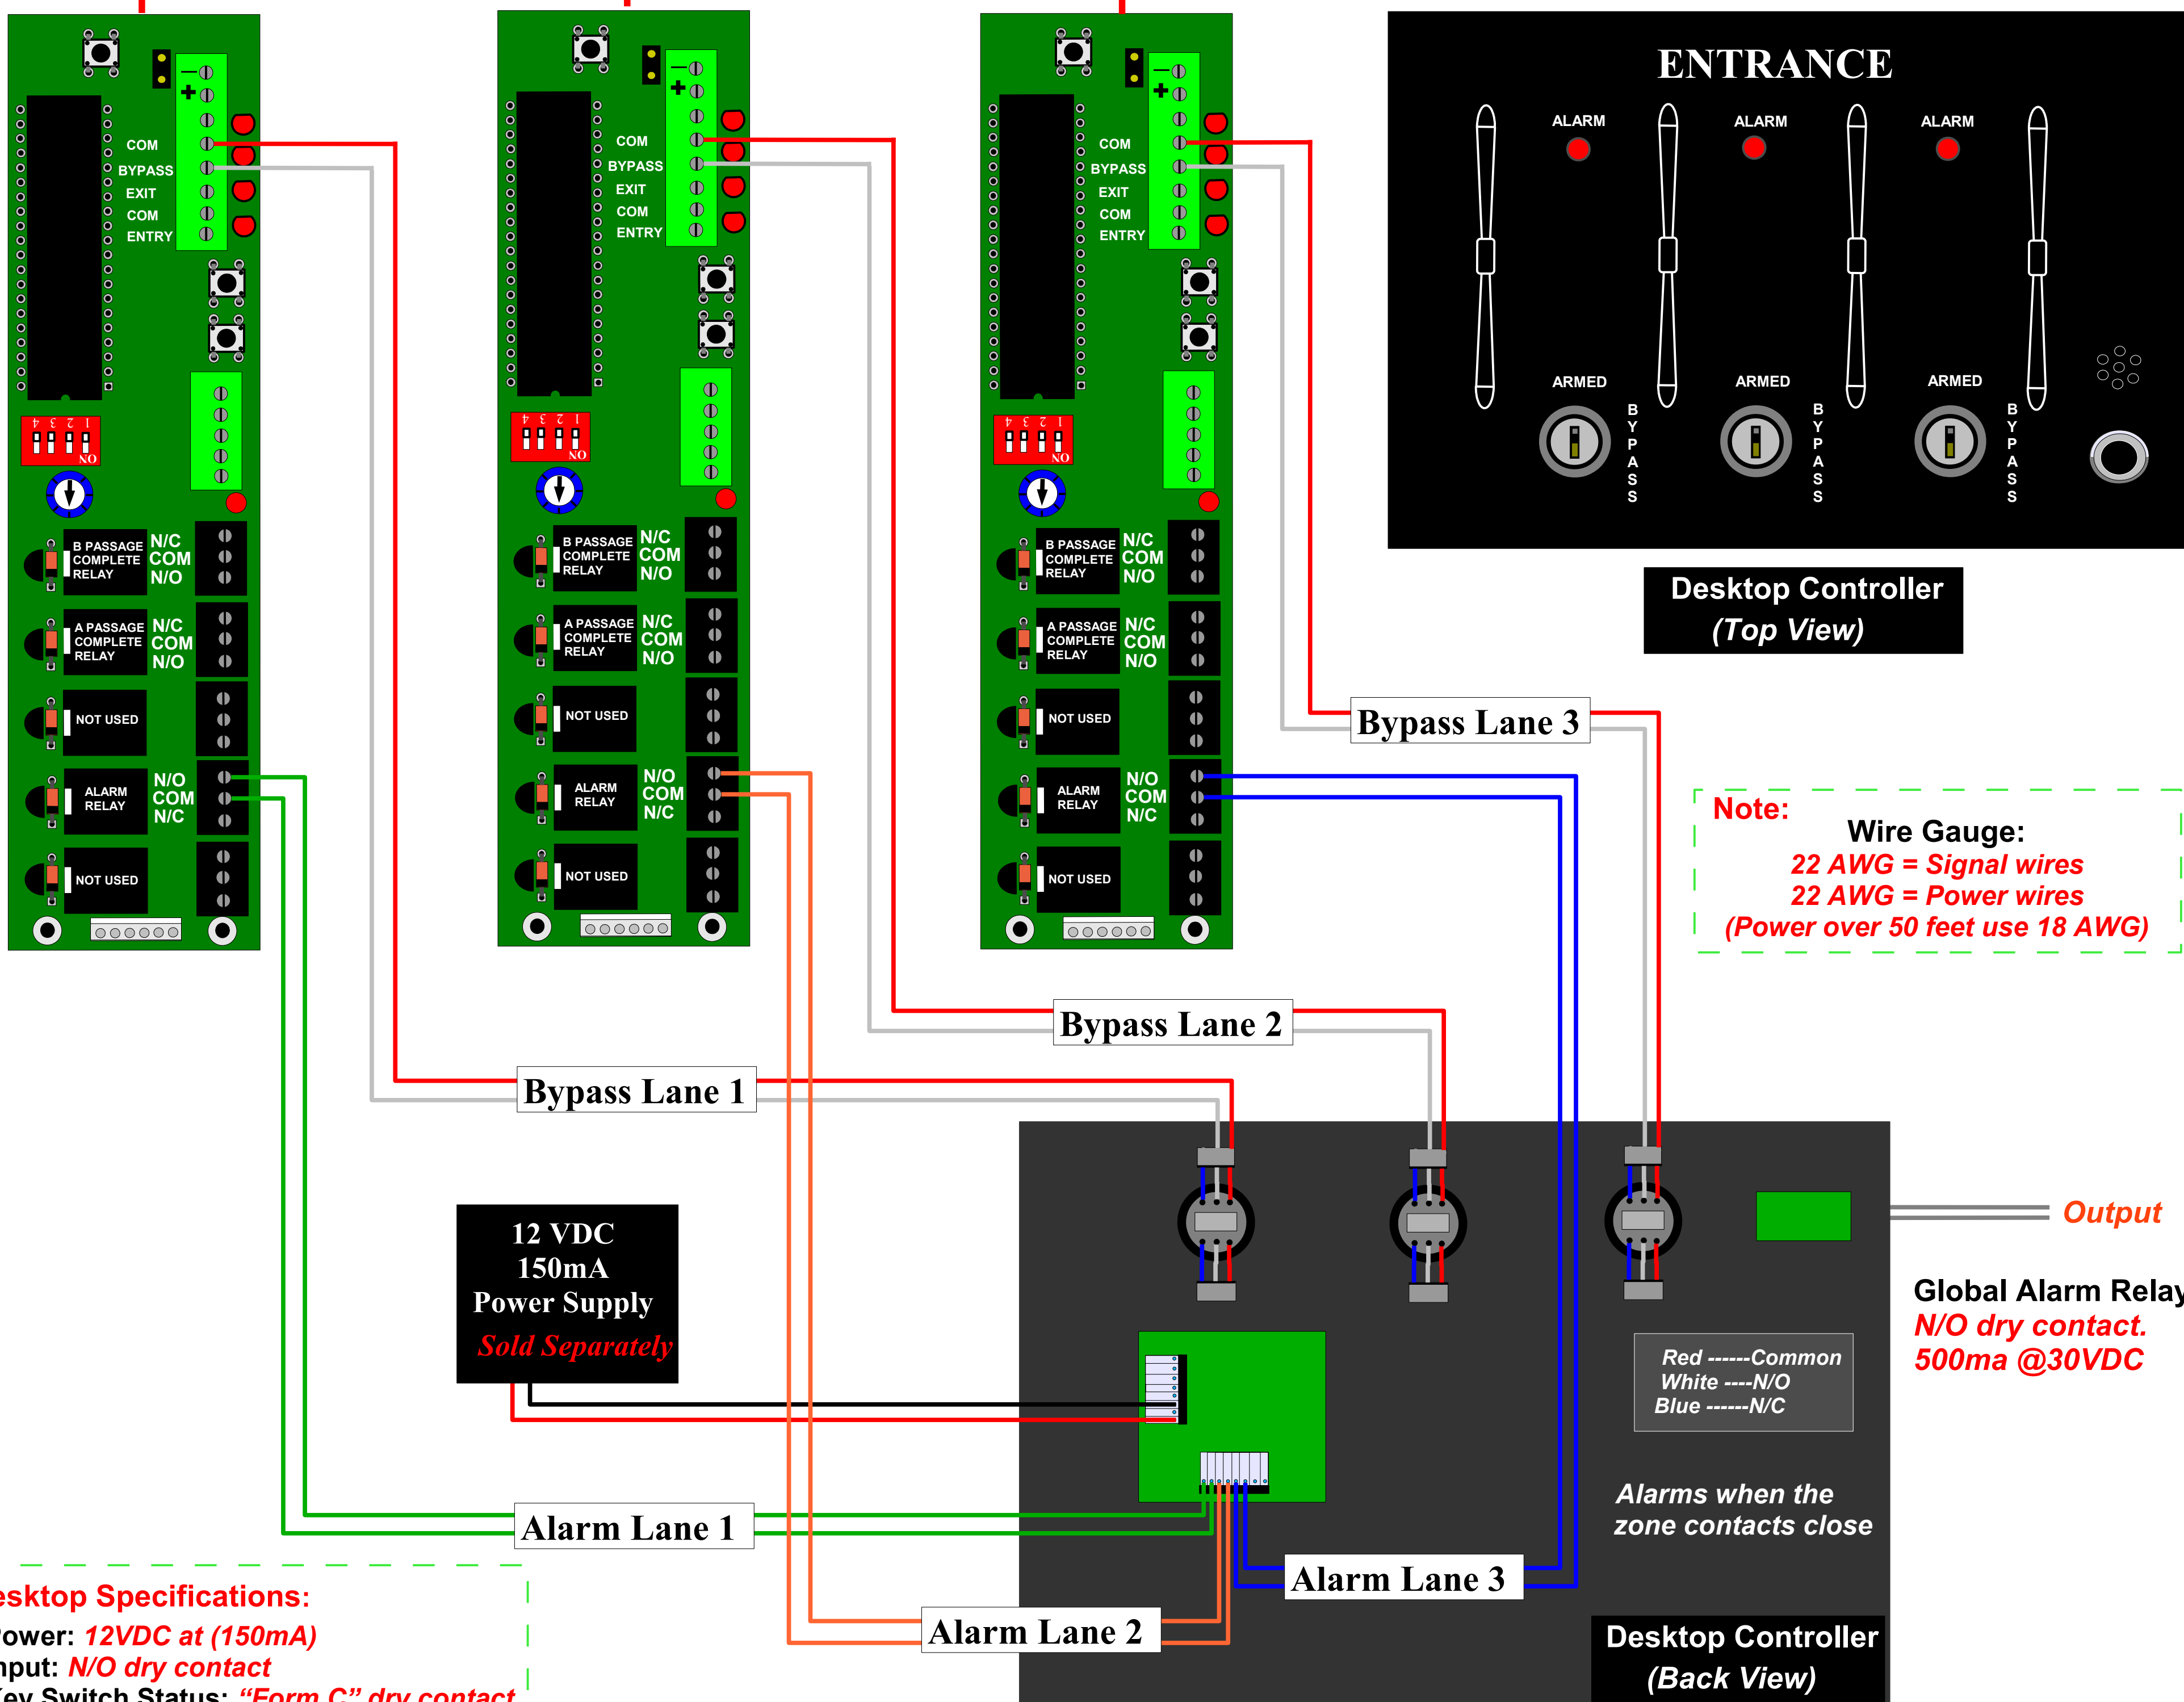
COM
BYPASS
EXIT
COM
ENTRY

1 2 3 4
NO

B PASSAGE COMPLETE RELAY
N/C
COM
N/O

A PASSAGE COMPLETE RELAY
N/C
COM
N/O

NOT USED

ALARM RELAY
N/O
COM
N/C

NOT USED

COM
BYPASS
EXIT
COM
ENTRY

1 2 3 4
NO

B PASSAGE COMPLETE RELAY
N/C
COM
N/O

A PASSAGE COMPLETE RELAY
N/C
COM
N/O

NOT USED

ALARM RELAY
N/O
COM
N/C

NOT USED

COM
BYPASS
EXIT
COM
ENTRY

1 2 3 4
NO

B PASSAGE COMPLETE RELAY
N/C
COM
N/O

A PASSAGE COMPLETE RELAY
N/C
COM
N/O

NOT USED

ALARM RELAY
N/O
COM
N/C

NOT USED

ENTRANCE

ALARM
ALARM
ALARM

ARMED
ARMED
ARMED

BYPASS
BYPASS
BYPASS

Desktop Controller
(Top View)

Bypass Lane 3

Note:
Wire Gauge:
22 AWG = Signal wires
22 AWG = Power wires
(Power over 50 feet use 18 AWG)

Bypass Lane 2

Bypass Lane 1

12 VDC
150mA
Power Supply
Sold Separately

Output

Global Alarm Relay
N/O dry contact.
500ma @30VDC

Red ------Common
White ----N/O
Blue ------N/C

Alarms when the zone contacts close

Alarm Lane 1

Alarm Lane 3

Alarm Lane 2

Desktop Controller
(Back View)

esktop Specifications:
ower: 12VDC at (150mA)
nput: N/O dry contact
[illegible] Switch Status: "Form C" dry contact